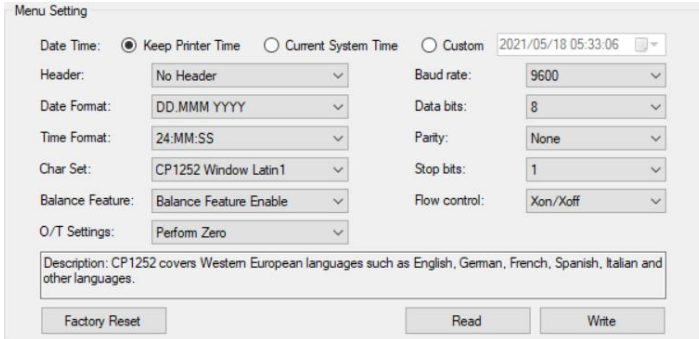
Menu Setting

Date Time: Keep Printer Time Current System Time Custom 2021/05/18 05:33:06

Header: No Header

Date Format: DD.MMM YYYY

Time Format: 24:MM:SS

Char Set: CP1252 Window Latin1

Balance Feature: Balance Feature Enable

O/T Settings: Perform Zero

Baud rate: 9600

Data bits: 8

Parity: None

Stop bits: 1

Flow control: Xon/Xoff

Description: CP1252 covers Western European languages such as English, German, French, Spanish, Italian and other languages.

Factory Reset

Read

Write